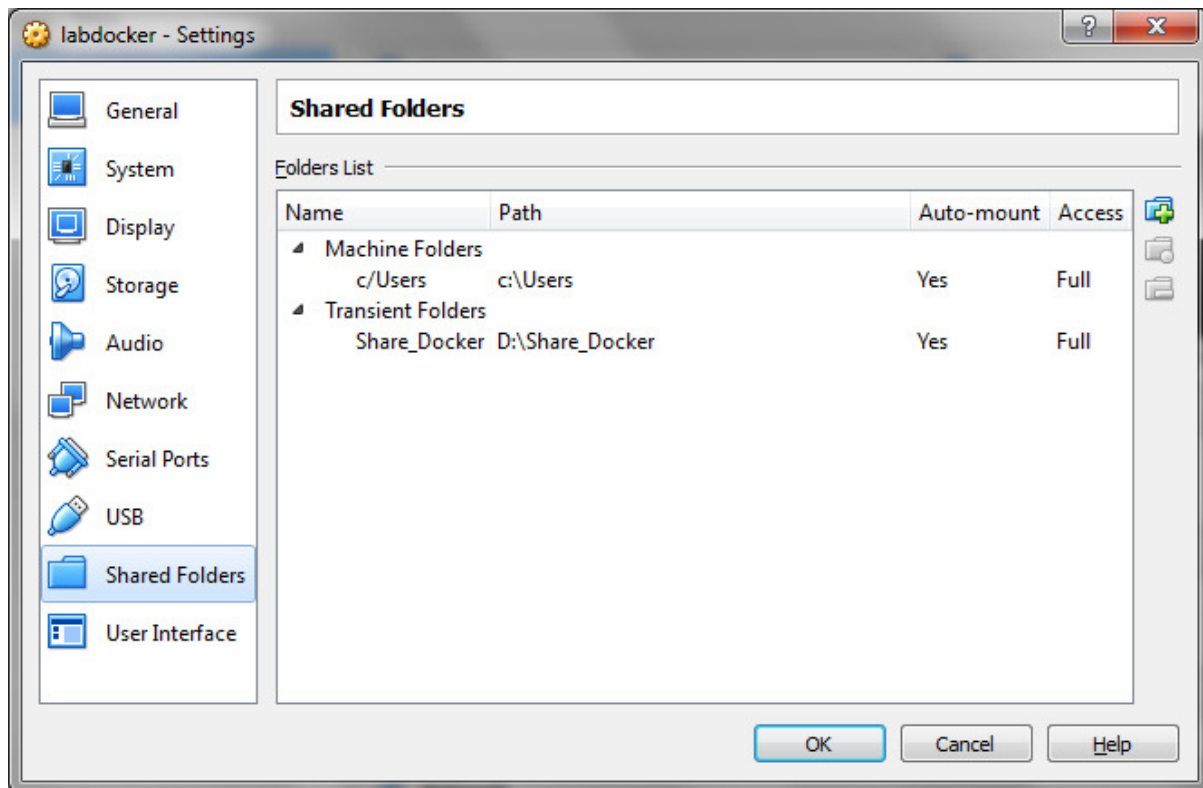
labdocker - Settings

?

X

General

System

Display

Storage

Audio

Network

Serial Ports

USB

Shared Folders

User Interface

Shared Folders

Folders List

| Name | Path | Auto-mount | Access |
|---|---|---|---|
| Machine Folders | | | |
| c/Users | c:\Users | Yes | Full |
| Transient Folders | | | |
| Share_Docker | D:\Share_Docker | Yes | Full |

OK

Cancel

Help